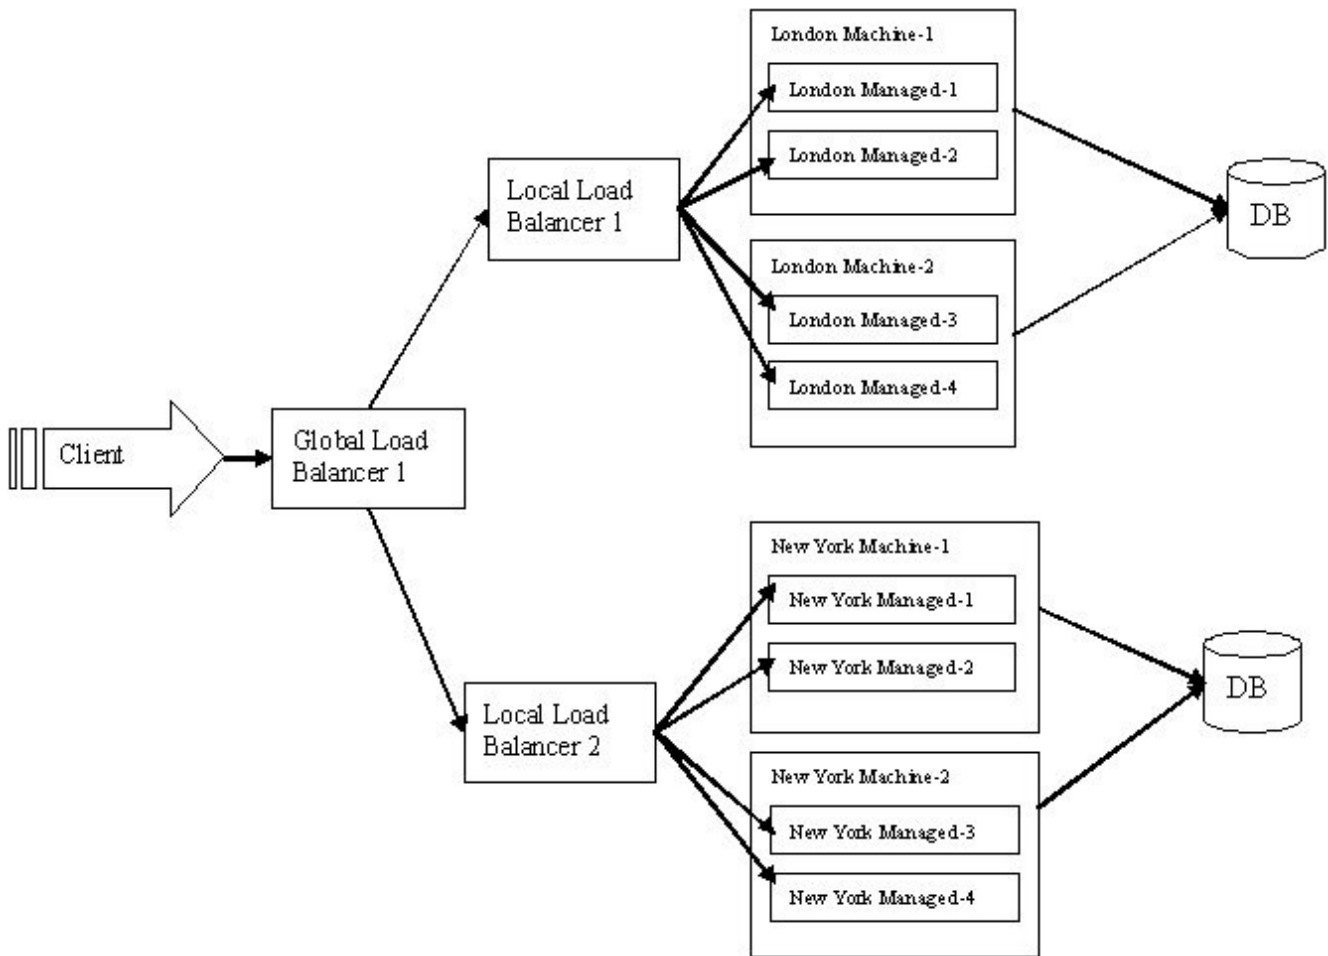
Client

Global Load Balancer 1

Local Load Balancer 1

London Machine-1

London Managed-1

London Managed-2

London Machine-2

London Managed-3

London Managed-4

DB

Local Load Balancer 2

New York Machine-1

New York Managed-1

New York Managed-2

New York Machine-2

New York Managed-3

New York Managed-4

DB